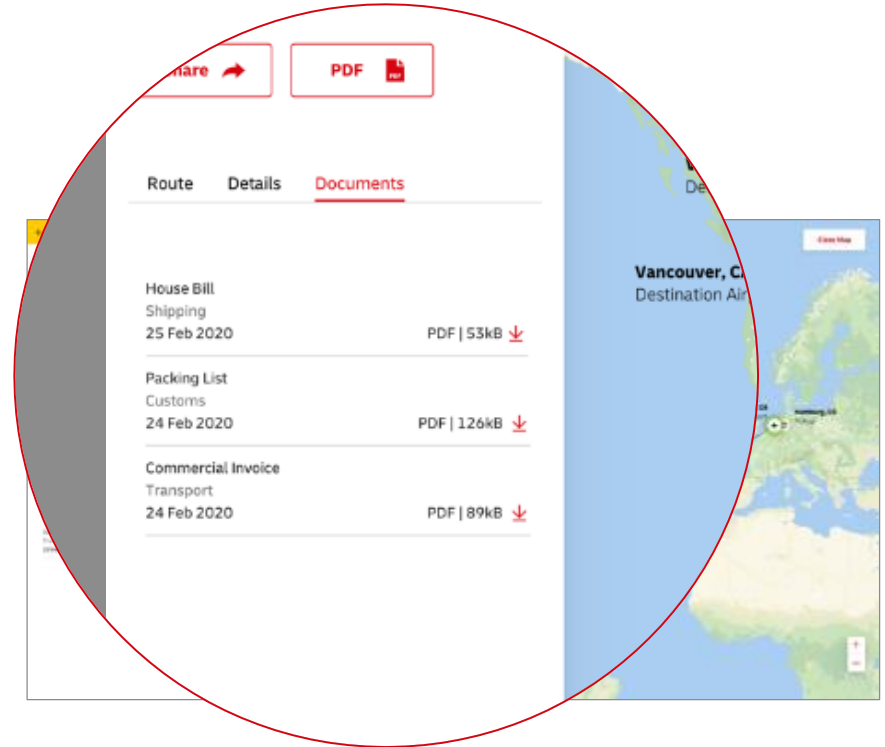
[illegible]hare

PDF

Route Details Documents

House Bill
Shipping
25 Feb 2020 PDF | 53kB

Packing List
Customs
24 Feb 2020 PDF | 126kB

Commercial Invoice
Transport
24 Feb 2020 PDF | 89kB

Vancouver, C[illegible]
Destination Ai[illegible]

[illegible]

Hamburg, DE